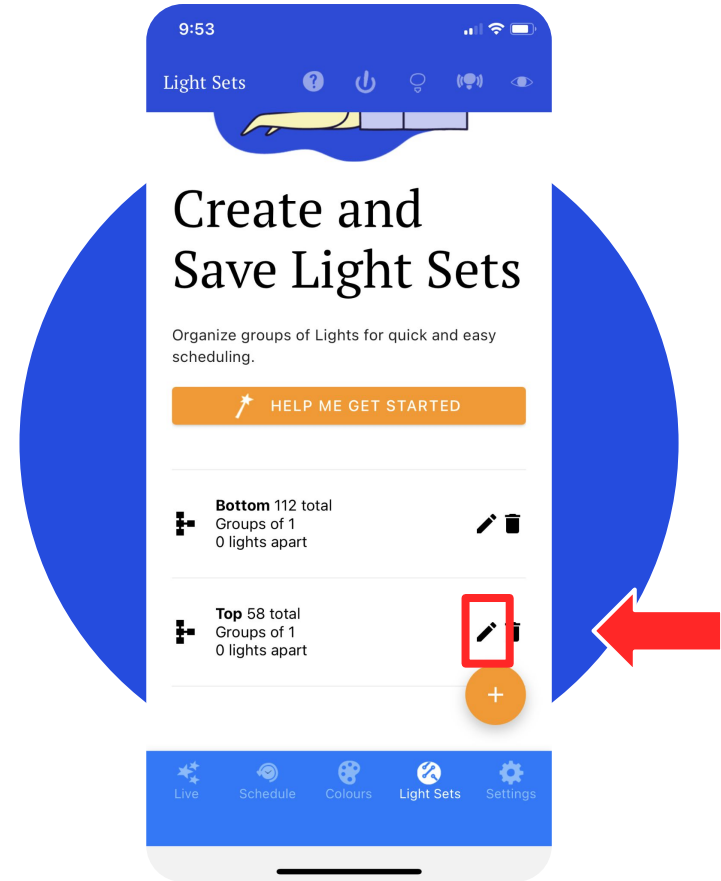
9:53

Light Sets

Create and Save Light Sets

Organize groups of Lights for quick and easy scheduling.

HELP ME GET STARTED

**Bottom** 112 total
Groups of 1
0 lights apart

**Top** 58 total
Groups of 1
0 lights apart

+

Live Schedule Colours Light Sets Settings